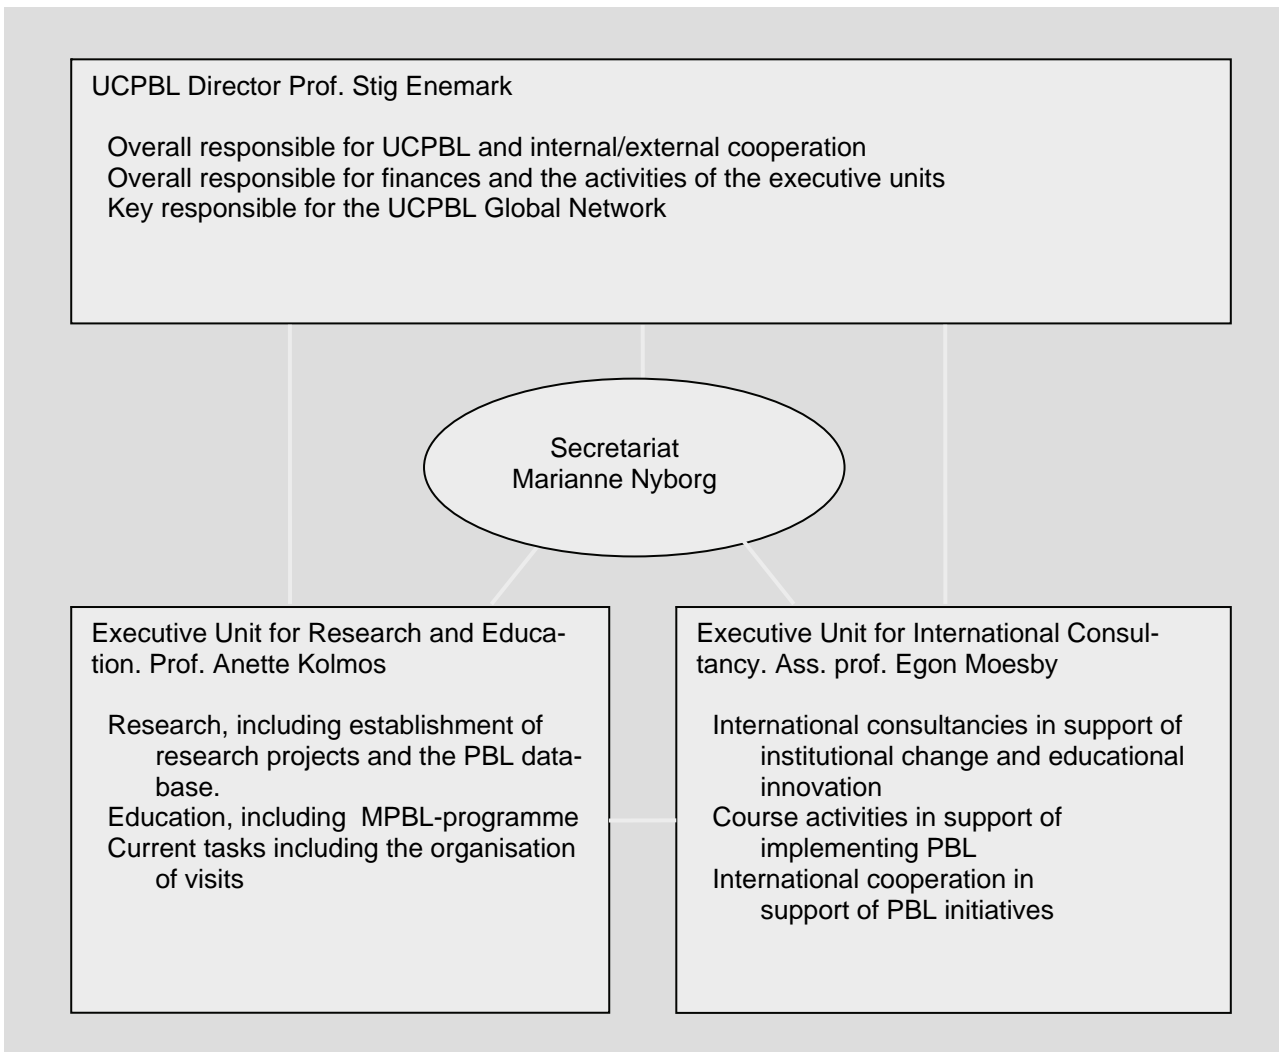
UCPBL Director Prof. Stig Enemark

Overall responsible for UCPBL and internal/external cooperation
Overall responsible for finances and the activities of the executive units
Key responsible for the UCPBL Global Network

Secretariat
Marianne Nyborg

Executive Unit for Research and Education. Prof. Anette Kolmos

Research, including establishment of research projects and the PBL database.
Education, including MPBL-programme
Current tasks including the organisation of visits

Executive Unit for International Consultancy. Ass. prof. Egon Moesby

International consultancies in support of institutional change and educational innovation
Course activities in support of implementing PBL
International cooperation in support of PBL initiatives